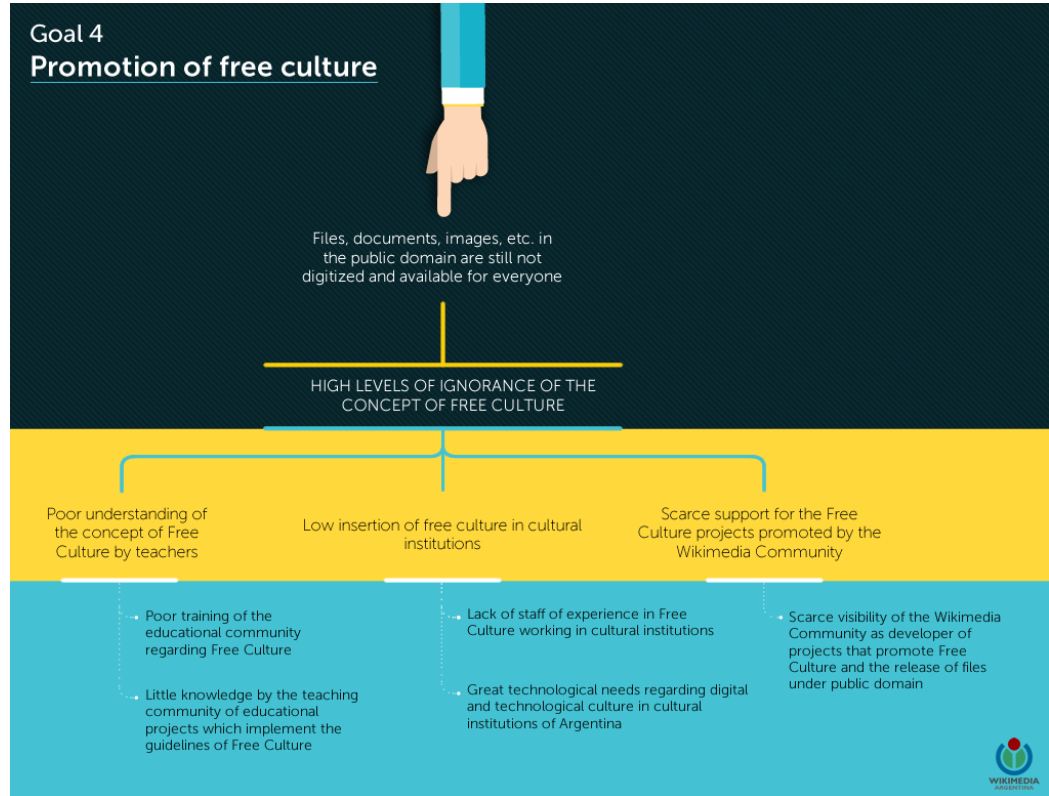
Goal 4
Promotion of free culture

Files, documents, images, etc. in the public domain are still not digitized and available for everyone

HIGH LEVELS OF IGNORANCE OF THE CONCEPT OF FREE CULTURE

Poor understanding of the concept of Free Culture by teachers

Poor training of the educational community regarding Free Culture

Little knowledge by the teaching community of educational projects which implement the guidelines of Free Culture

Low insertion of free culture in cultural institutions

Lack of staff of experience in Free Culture working in cultural institutions

Great technological needs regarding digital and technological culture in cultural institutions of Argentina

Scarce support for the Free Culture projects promoted by the Wikimedia Community

Scarce visibility of the Wikimedia Community as developer of projects that promote Free Culture and the release of files under public domain

WIKIMEDIA ARGENTINA